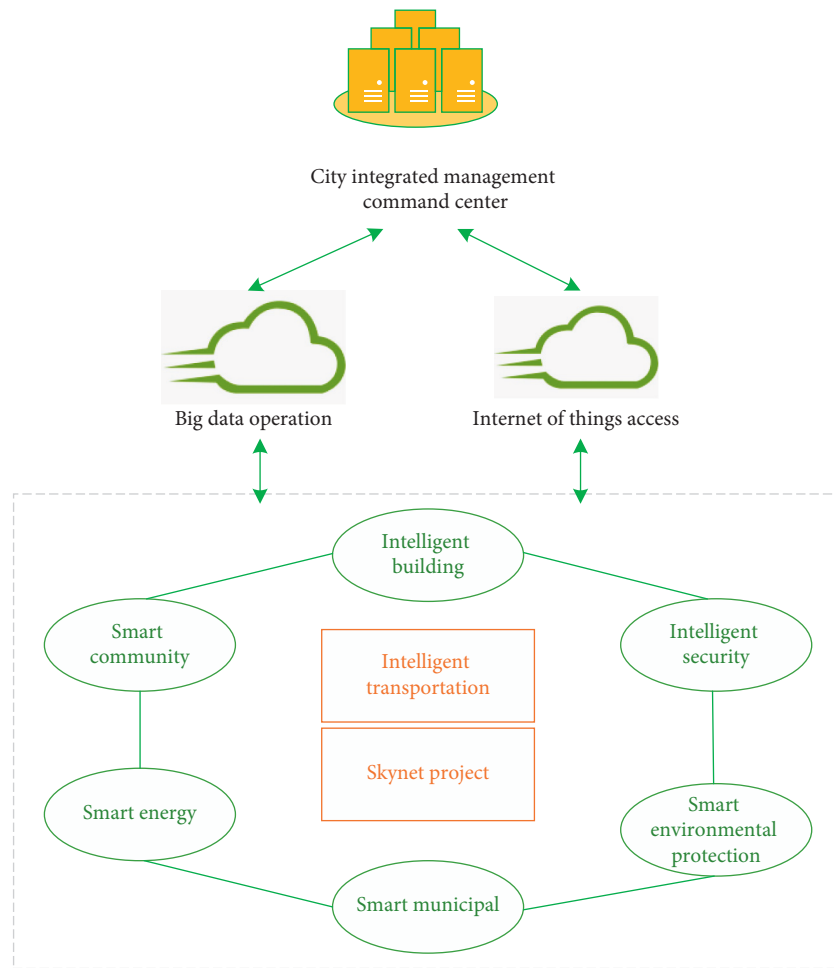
City integrated management command center

Big data operation

Internet of things access

Intelligent building

Smart community

Intelligent security

Intelligent transportation

Skynet project

Smart energy

Smart environmental protection

Smart municipal